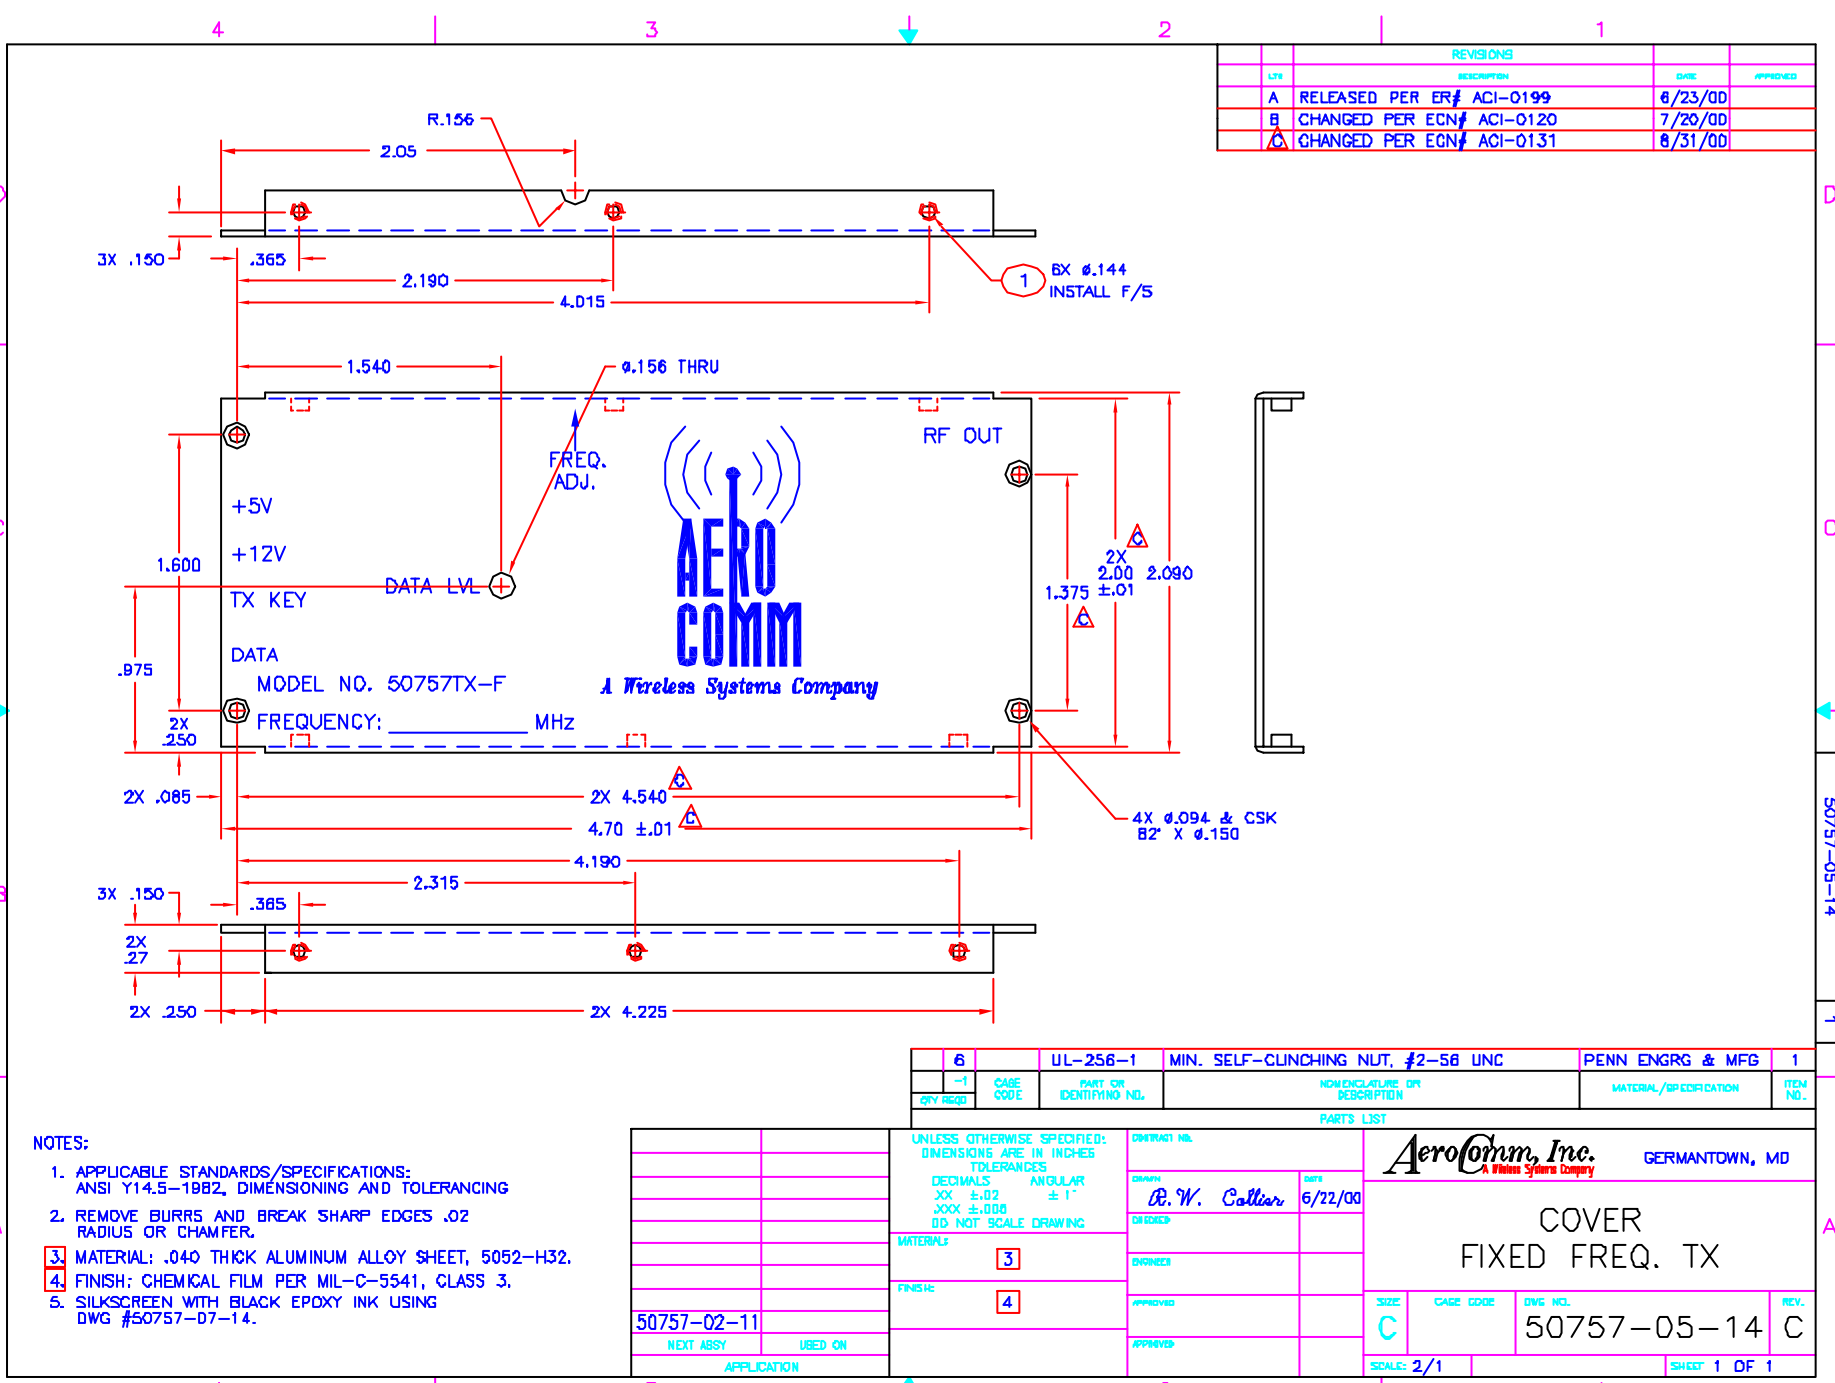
4 3 2 1

REVISIONS

| LTR | DESCRIPTION | DATE | APPROVED |
|---|---|---|---|
| A | RELEASED PER ER# ACI-0199 | 6/23/00 | |
| B | CHANGED PER ECN# ACI-0120 | 7/20/00 | |
| C | CHANGED PER ECN# ACI-0131 | 8/31/00 | |

R.156
2.05
3X .150
.365
2.190
4.015
1
6X ø.144
INSTALL F/S

1.540
ø.156 THRU
FREQ. ADJ.
RF OUT
+5V
+12V
1.600
DATA LVL
TX KEY
DATA
.975
MODEL NO. 50757TX-F
FREQUENCY: __________ MHz
2X .250
AERO COMM
A Wireless Systems Company
2X 2.00 ±.01
2.090
1.375
C
C
2X .085
2X 4.540
C
4.70 ±.01
C
4X ø.094 & CSK 82° X ø.150
4.190
2.315
3X .150
.365
2X .27
2X .250
2X 4.225

| 6 | | UL-256-1 | MIN. SELF-CLINCHING NUT, #2-56 UNC | PENN ENGRG & MFG | 1 |
|---|---|---|---|---|---|
| QTY REQD -1 | CAGE CODE | PART OR IDENTIFYING NO. | NOMENCLATURE OR DESCRIPTION | MATERIAL/SPECIFICATION | ITEM NO. |

PARTS LIST

NOTES:
1. APPLICABLE STANDARDS/SPECIFICATIONS: ANSI Y14.5-1982, DIMENSIONING AND TOLERANCING
2. REMOVE BURRS AND BREAK SHARP EDGES .02 RADIUS OR CHAMFER.
3. MATERIAL: .040 THICK ALUMINUM ALLOY SHEET, 5052-H32.
4. FINISH: CHEMICAL FILM PER MIL-C-5541, CLASS 3.
5. SILKSCREEN WITH BLACK EPOXY INK USING DWG #50757-07-14.

50757-02-11
NEXT ASSY USED ON
APPLICATION

UNLESS OTHERWISE SPECIFIED: DIMENSIONS ARE IN INCHES
TOLERANCES
DECIMALS ANGULAR
.XX ±.02 ± 1°
.XXX ±.008
DO NOT SCALE DRAWING
MATERIAL: 3
FINISH: 4

CONTRACT NO.
DRAWN R.W. Collier DATE 6/22/00
CHECKED
ENGINEER
APPROVED
APPROVED

AeroComm, Inc. A Wireless Systems Company
GERMANTOWN, MD
COVER
FIXED FREQ. TX
SIZE C CAGE CODE DWG NO. 50757-05-14 REV. C
SCALE: 2/1 SHEET 1 OF 1

50757-05-14